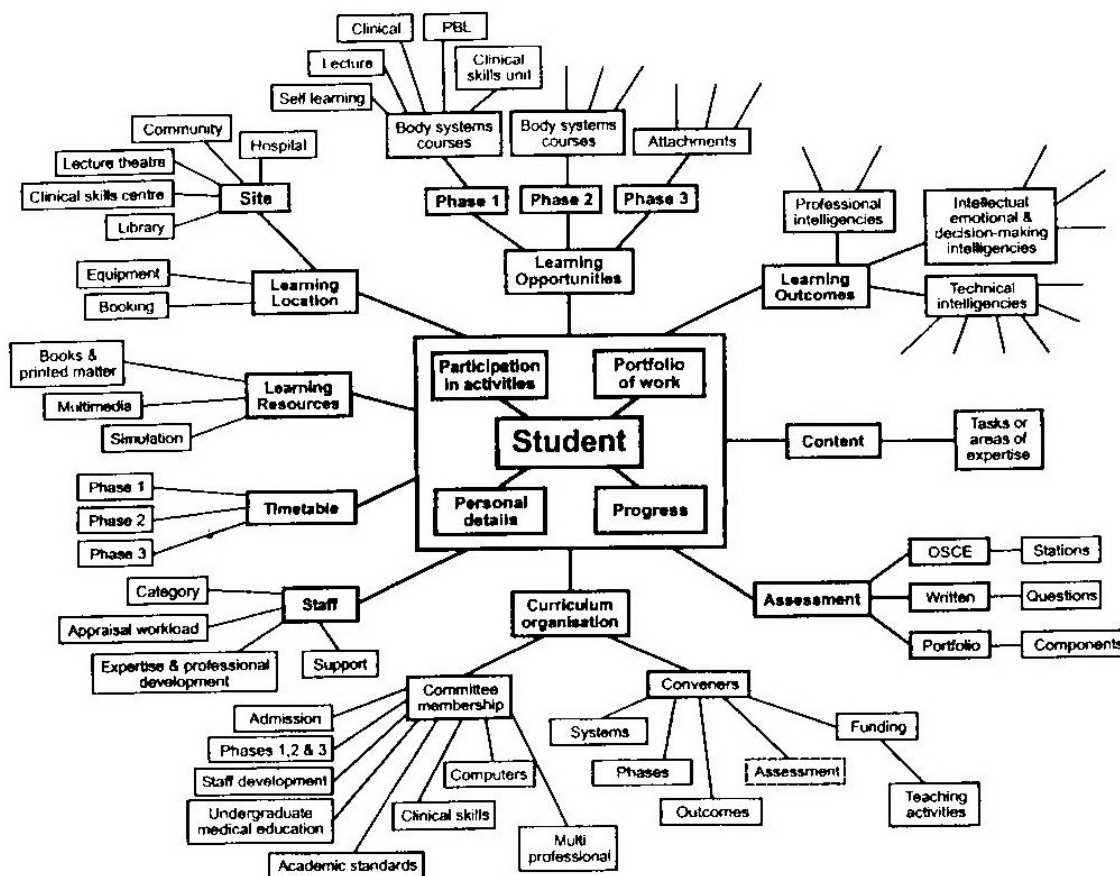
Clinical
PBL
Lecture
Clinical skills unit
Self learning
Body systems courses
Body systems courses
Attachments
Community
Hospital
Lecture theatre
Clinical skills centre
Site
Library
Phase 1
Phase 2
Phase 3
Professional intelligencies
Intellectual emotional & decision-making intelligencies
Equipment
Learning Location
Booking
Learning Opportunities
Learning Outcomes
Technical intelligencies
Books & printed matter
Learning Resources
Multimedia
Simulation
Participation in activities
Portfolio of work
Student
Content
Tasks or areas of expertise
Phase 1
Phase 2
Timetable
Phase 3
Personal details
Progress
Category
Staff
Appraisal workload
Expertise & professional development
Support
Curriculum organisation
OSCE
Stations
Assessment
Written
Questions
Portfolio
Components
Committee membership
Conveners
Admission
Phases 1,2 & 3
Staff development
Undergraduate medical education
Academic standards
Computers
Clinical skills
Multi professional
Systems
Phases
Outcomes
Assessment
Funding
Teaching activities